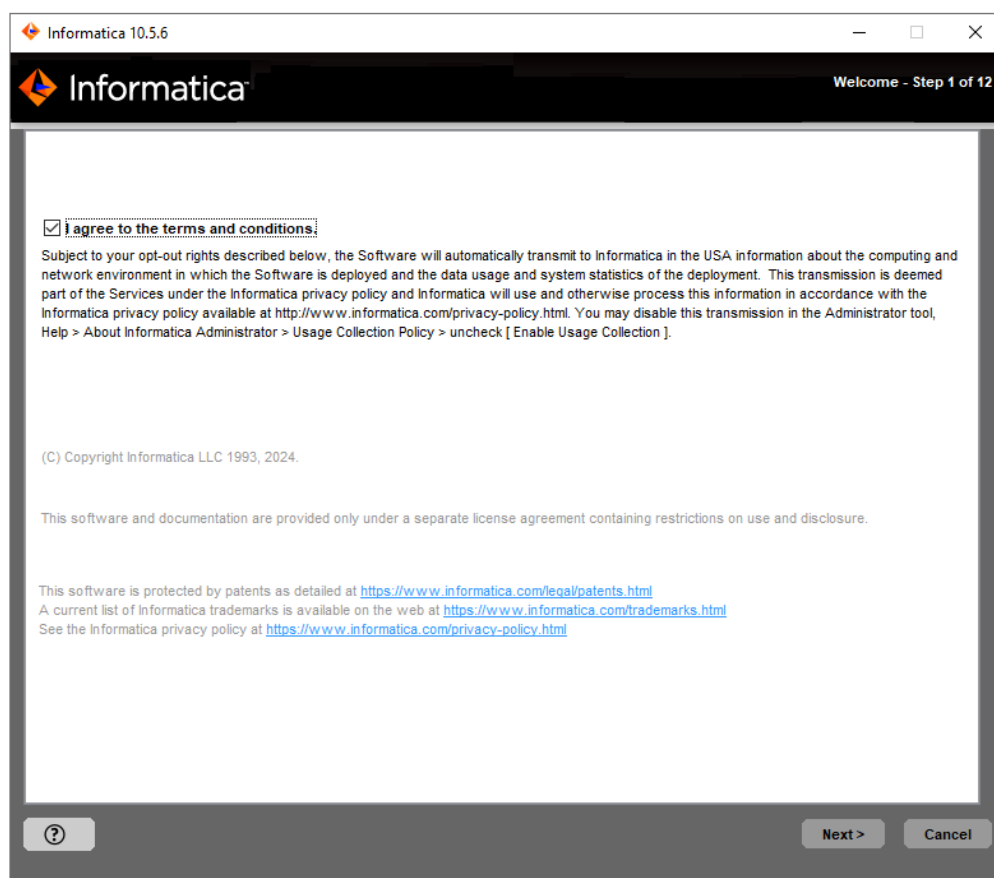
Informatica 10.5.6

Informatica

Welcome - Step 1 of 12

I agree to the terms and conditions.

Subject to your opt-out rights described below, the Software will automatically transmit to Informatica in the USA information about the computing and network environment in which the Software is deployed and the data usage and system statistics of the deployment. This transmission is deemed part of the Services under the Informatica privacy policy and Informatica will use and otherwise process this information in accordance with the Informatica privacy policy available at http://www.informatica.com/privacy-policy.html. You may disable this transmission in the Administrator tool, Help > About Informatica Administrator > Usage Collection Policy > uncheck [ Enable Usage Collection ].

(C) Copyright Informatica LLC 1993, 2024.

This software and documentation are provided only under a separate license agreement containing restrictions on use and disclosure.

This software is protected by patents as detailed at https://www.informatica.com/legal/patents.html
A current list of Informatica trademarks is available on the web at https://www.informatica.com/trademarks.html
See the Informatica privacy policy at https://www.informatica.com/privacy-policy.html

?

Next >

Cancel